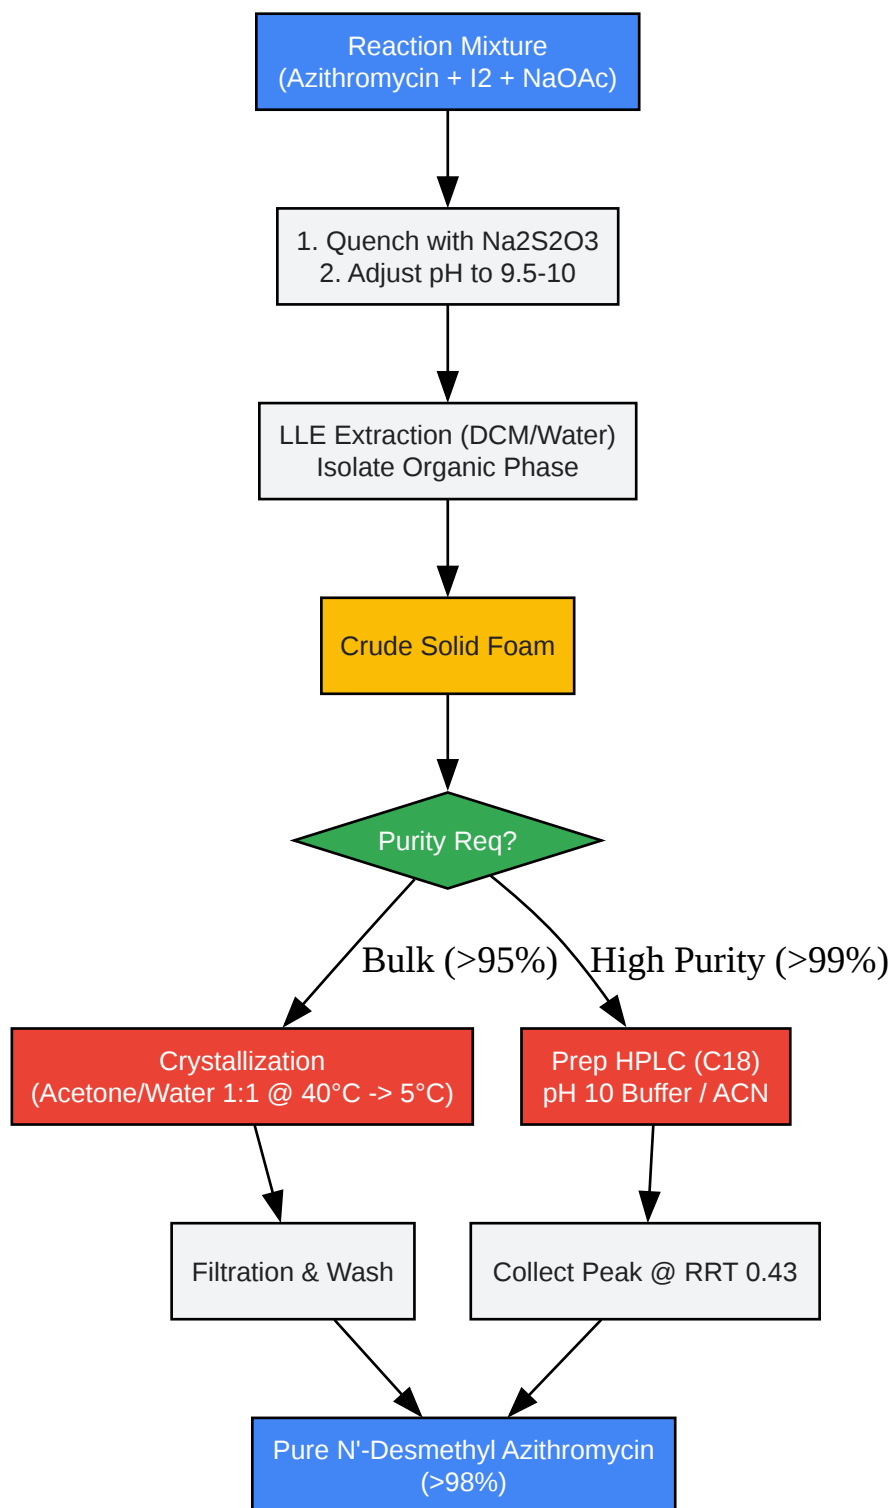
Reaction Mixture
(Azithromycin + I2 + NaOAc)

1. Quench with Na2S2O3
2. Adjust pH to 9.5-10

LLE Extraction (DCM/Water)
Isolate Organic Phase

Crude Solid Foam

Purity Req?

Bulk (>95%)

High Purity (>99%)

Crystallization
(Acetone/Water 1:1 @ 40°C -> 5°C)

Prep HPLC (C18)
pH 10 Buffer / ACN

Filtration & Wash

Collect Peak @ RRT 0.43

Pure N'-Desmethyl Azithromycin
(>98%)